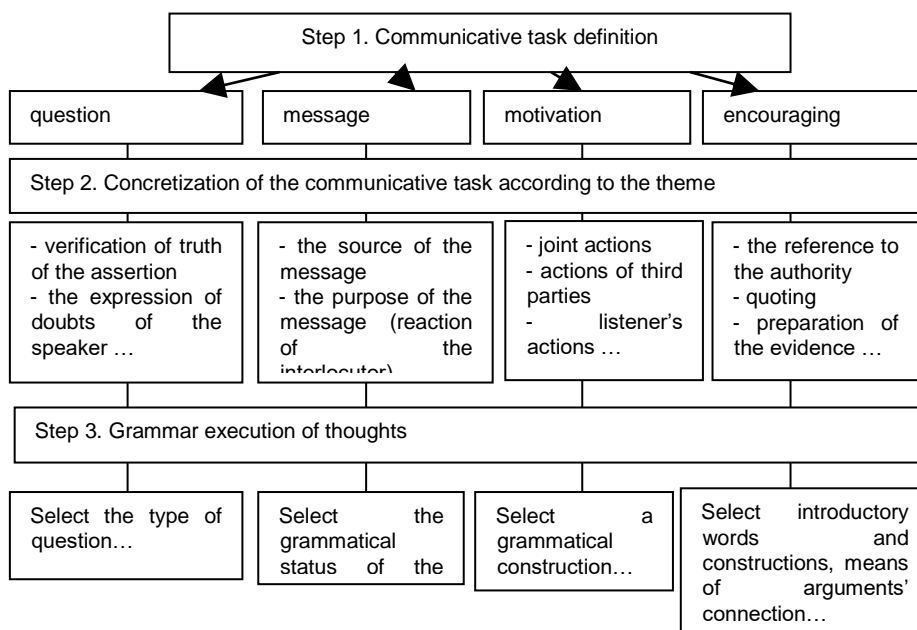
Step 1. Communicative task definition

question

message

motivation

encouraging

Step 2. Concretization of the communicative task according to the theme

- verification of truth of the assertion
- the expression of doubts of the speaker …

- the source of the message
- the purpose of the message (reaction of the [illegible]

- joint actions
- actions of third parties
- listener's actions …

- the reference to the authority
- quoting
- preparation of the evidence …

Step 3. Grammar execution of thoughts

Select the type of question…

Select the grammatical status of the

Select a grammatical construction…

Select introductory words and constructions, means of arguments' connection…